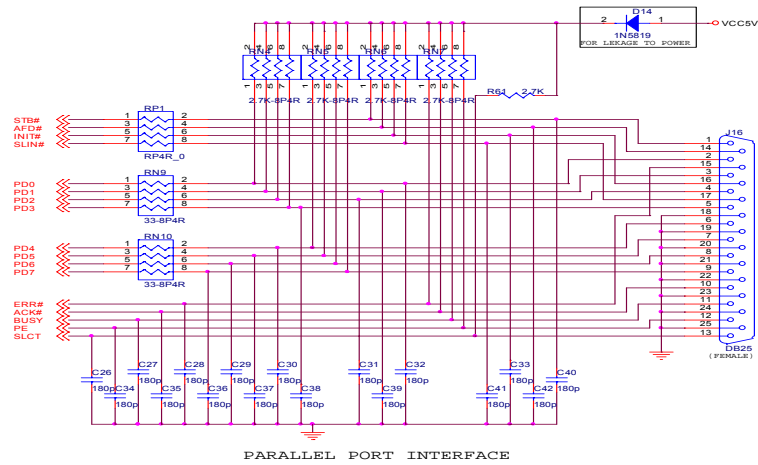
D14
2
1
VCC5V
1N5819
FOR LEKAGE TO POWER

RN4 RN5 RN6 RN7
2 4 6 8
1 3 5 7
2.7K-8P4R 2.7K-8P4R 2.7K-8P4R 2.7K-8P4R
R61 2.7K

STB#
AFD#
INIT#
SLIN#
RP1
1 2
3 4
5 6
7 8
RP4R_0

PD0
PD1
PD2
PD3
RN9
1 2
3 4
5 6
7 8
33-8P4R

PD4
PD5
PD6
PD7
RN10
1 2
3 4
5 6
7 8
33-8P4R

ERR#
ACK#
BUSY
PE
SLCT

J16
1
14
2
15
3
16
4
17
5
18
6
19
7
20
8
21
9
22
10
23
11
24
12
25
13
DB25
(FEMALE)

C26 180p
C27 180p
C28 180p
C29 180p
C30 180p
C31 180p
C32 180p
C33 180p
C34 180p
C35 180p
C36 180p
C37 180p
C38 180p
C39 180p
C40 180p
C41 180p
C42 180p

PARALLEL PORT INTERFACE